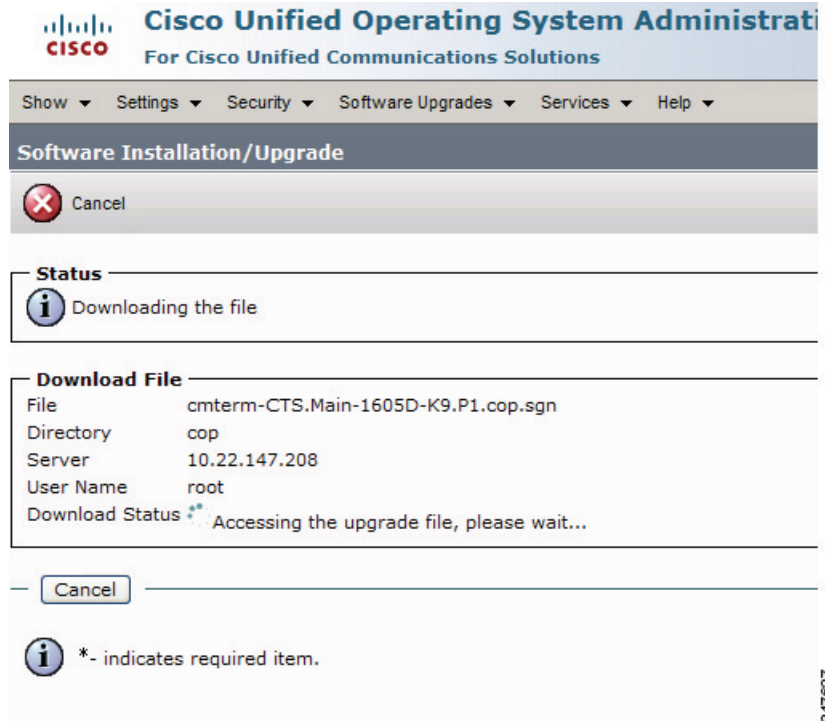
cisco

Cisco Unified Operating System Administrati

For Cisco Unified Communications Solutions

Show ▾ Settings ▾ Security ▾ Software Upgrades ▾ Services ▾ Help ▾

Software Installation/Upgrade

Cancel

Status

Downloading the file

Download File

| | |
|---|---|
| File | cmterm-CTS.Main-1605D-K9.P1.cop.sgn |
| Directory | cop |
| Server | 10.22.147.208 |
| User Name | root |
| Download Status | Accessing the upgrade file, please wait... |

Cancel

*- indicates required item.

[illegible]